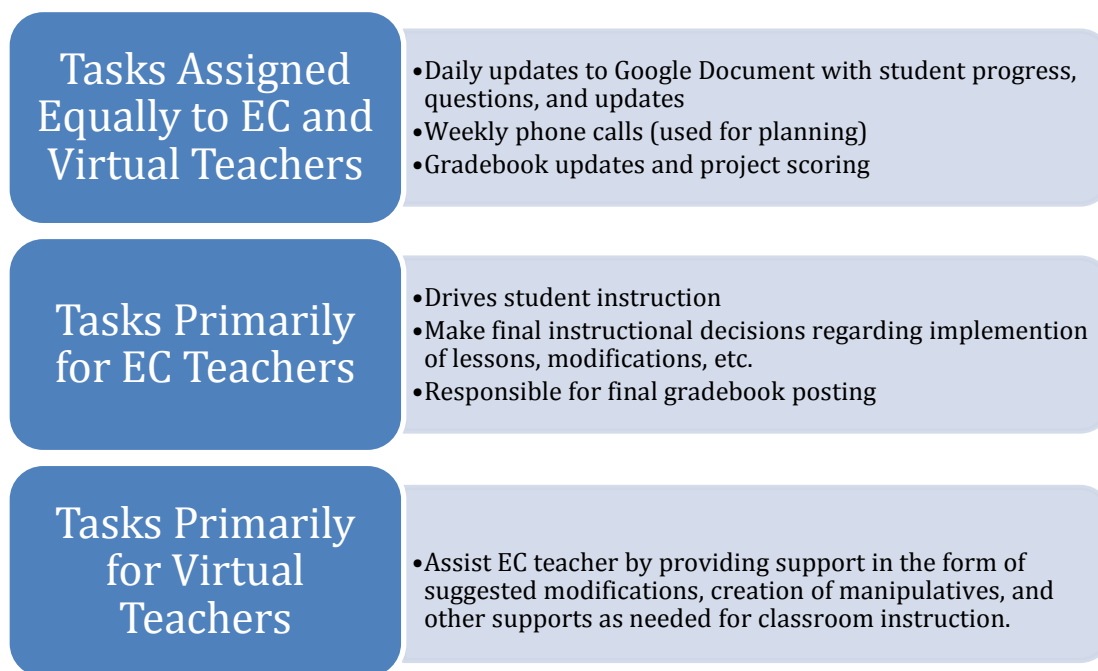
Tasks Assigned Equally to EC and Virtual Teachers

•Daily updates to Google Document with student progress, questions, and updates
•Weekly phone calls (used for planning)
•Gradebook updates and project scoring

Tasks Primarily for EC Teachers

•Drives student instruction
•Make final instructional decisions regarding implemention of lessons, modifications, etc.
•Responsible for final gradebook posting

Tasks Primarily for Virtual Teachers

•Assist EC teacher by providing support in the form of suggested modifications, creation of manipulatives, and other supports as needed for classroom instruction.